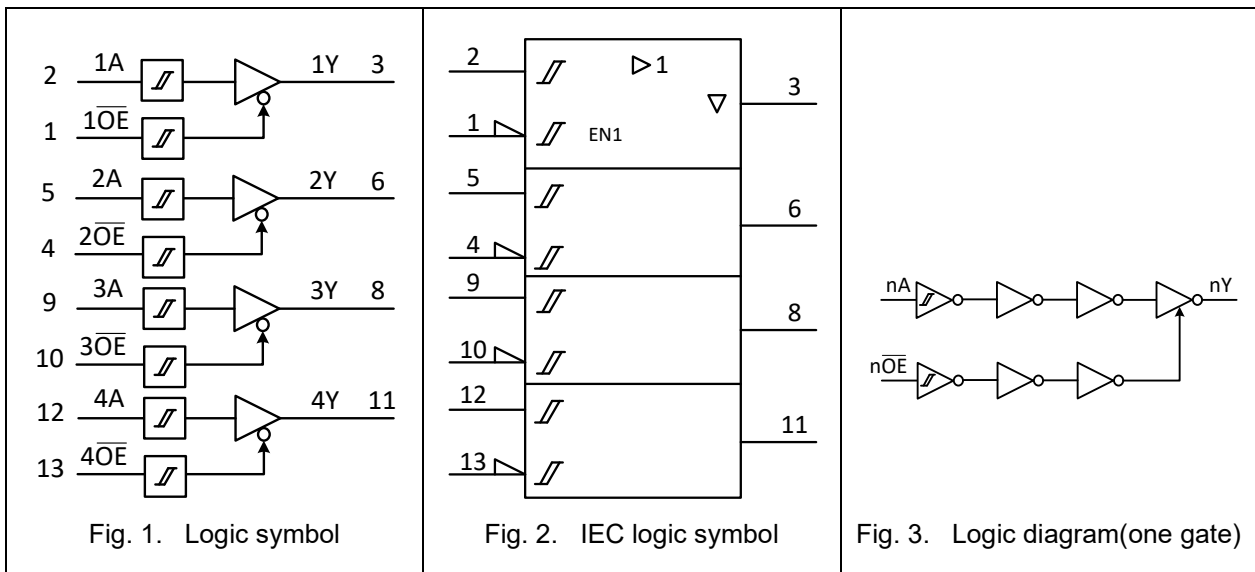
2 1A 1Y 3
1 $1\overline{OE}$
5 2A 2Y 6
4 $2\overline{OE}$
9 3A 3Y 8
10 $3\overline{OE}$
12 4A 4Y 11
13 $4\overline{OE}$

Fig. 1. Logic symbol

2
▷1
▽
3
1
EN1
5
6
4
9
8
10
12
11
13

Fig. 2. IEC logic symbol

nA
nY
$n\overline{OE}$

Fig. 3. Logic diagram(one gate)